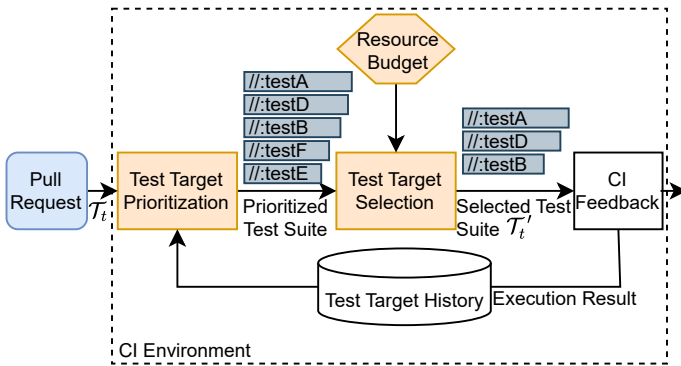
Resource Budget

//:testA
//:testD
//:testB
//:testF
//:testE

//:testA
//:testD
//:testB

Pull Request $\mathcal{T}_t$

Test Target Prioritization

Prioritized Test Suite

Test Target Selection

Selected Test Suite $\mathcal{T}_t'$

CI Feedback

Test Target History

Execution Result

CI Environment